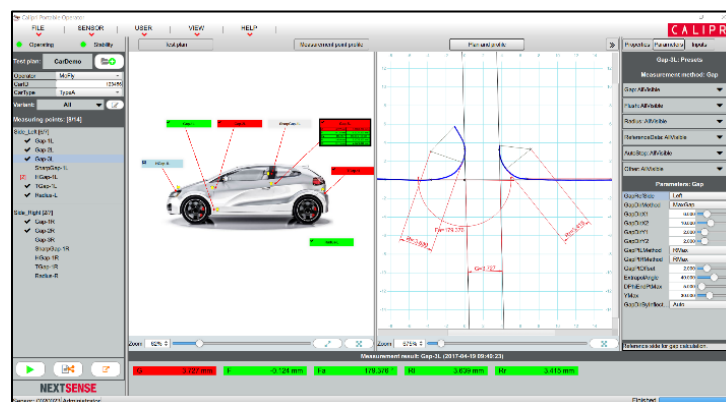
Calipri Portable Optimizer

FILE
SENSOR
USER
VIEW
HELP

CALIPR

Operating
Stability

Test plan: CarDemo

Operator: McFly
CarID:
CarType: TypeA

Variant: All

Measuring points: [8/14]

Side_Left [5/7]
Gap-1L
Gap-2L
Gap-3L
SharpGap-1L
I-Gap-1L
TGap-1L
Radius-L

Side_Right [2/7]
Gap-1R
Gap-2R
Gap-3R
SharpGap-1R
I-Gap-1R
TGap-1R
Radius-R

Test plan
Measurement point profile
Plan and profile

Properties
Parameters
Inputs

Gap-3L: Presets

Measurement method: Gap

Gap: All visible
Flush: All visible
Radius: All visible
Reference Side: All visible
AutoStop: All visible
Other: All visible

Parameters: Gap

GapRefSide: Left
GapCalcMethod: MaxGap
GapDist1: 3.000
GapDist2: 3.000
GapDistY1: 2.000
GapDistY2: 2.000
GapYRefMethod: PRMax
GapYRefMethod: PRMax
GapYOffset: 2.000
EndAngle: 40.000
DPhiEndPMax: 4.000
YMax: 3.000
GapOnRightFlush: Auto

Reference side for gap calculation

Zoom: 92%
Zoom: 375%

Gap: 3.727

Measurement result: Gap-3L (2017-04-19 09:40:23)

G 3.727 mm
F -0.124 mm
Fa 179.376 °
Rl 3.639 mm
Rr 3.415 mm

NEXTSENSE

Finished